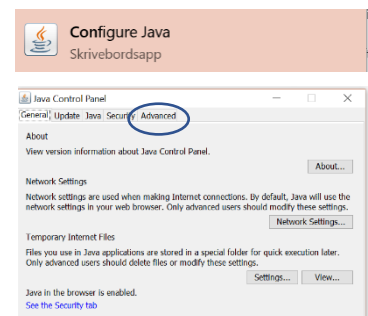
Configure Java
Skrivebordsapp

Java Control Panel

General | Update | Java | Security | Advanced

About

View version information about Java Control Panel.

About...

Network Settings

Network settings are used when making Internet connections. By default, Java will use the network settings in your web browser. Only advanced users should modify these settings.

Network Settings...

Temporary Internet Files

Files you use in Java applications are stored in a special folder for quick execution later. Only advanced users should delete files or modify these settings.

Settings... View...

Java in the browser is enabled.

See the Security tab